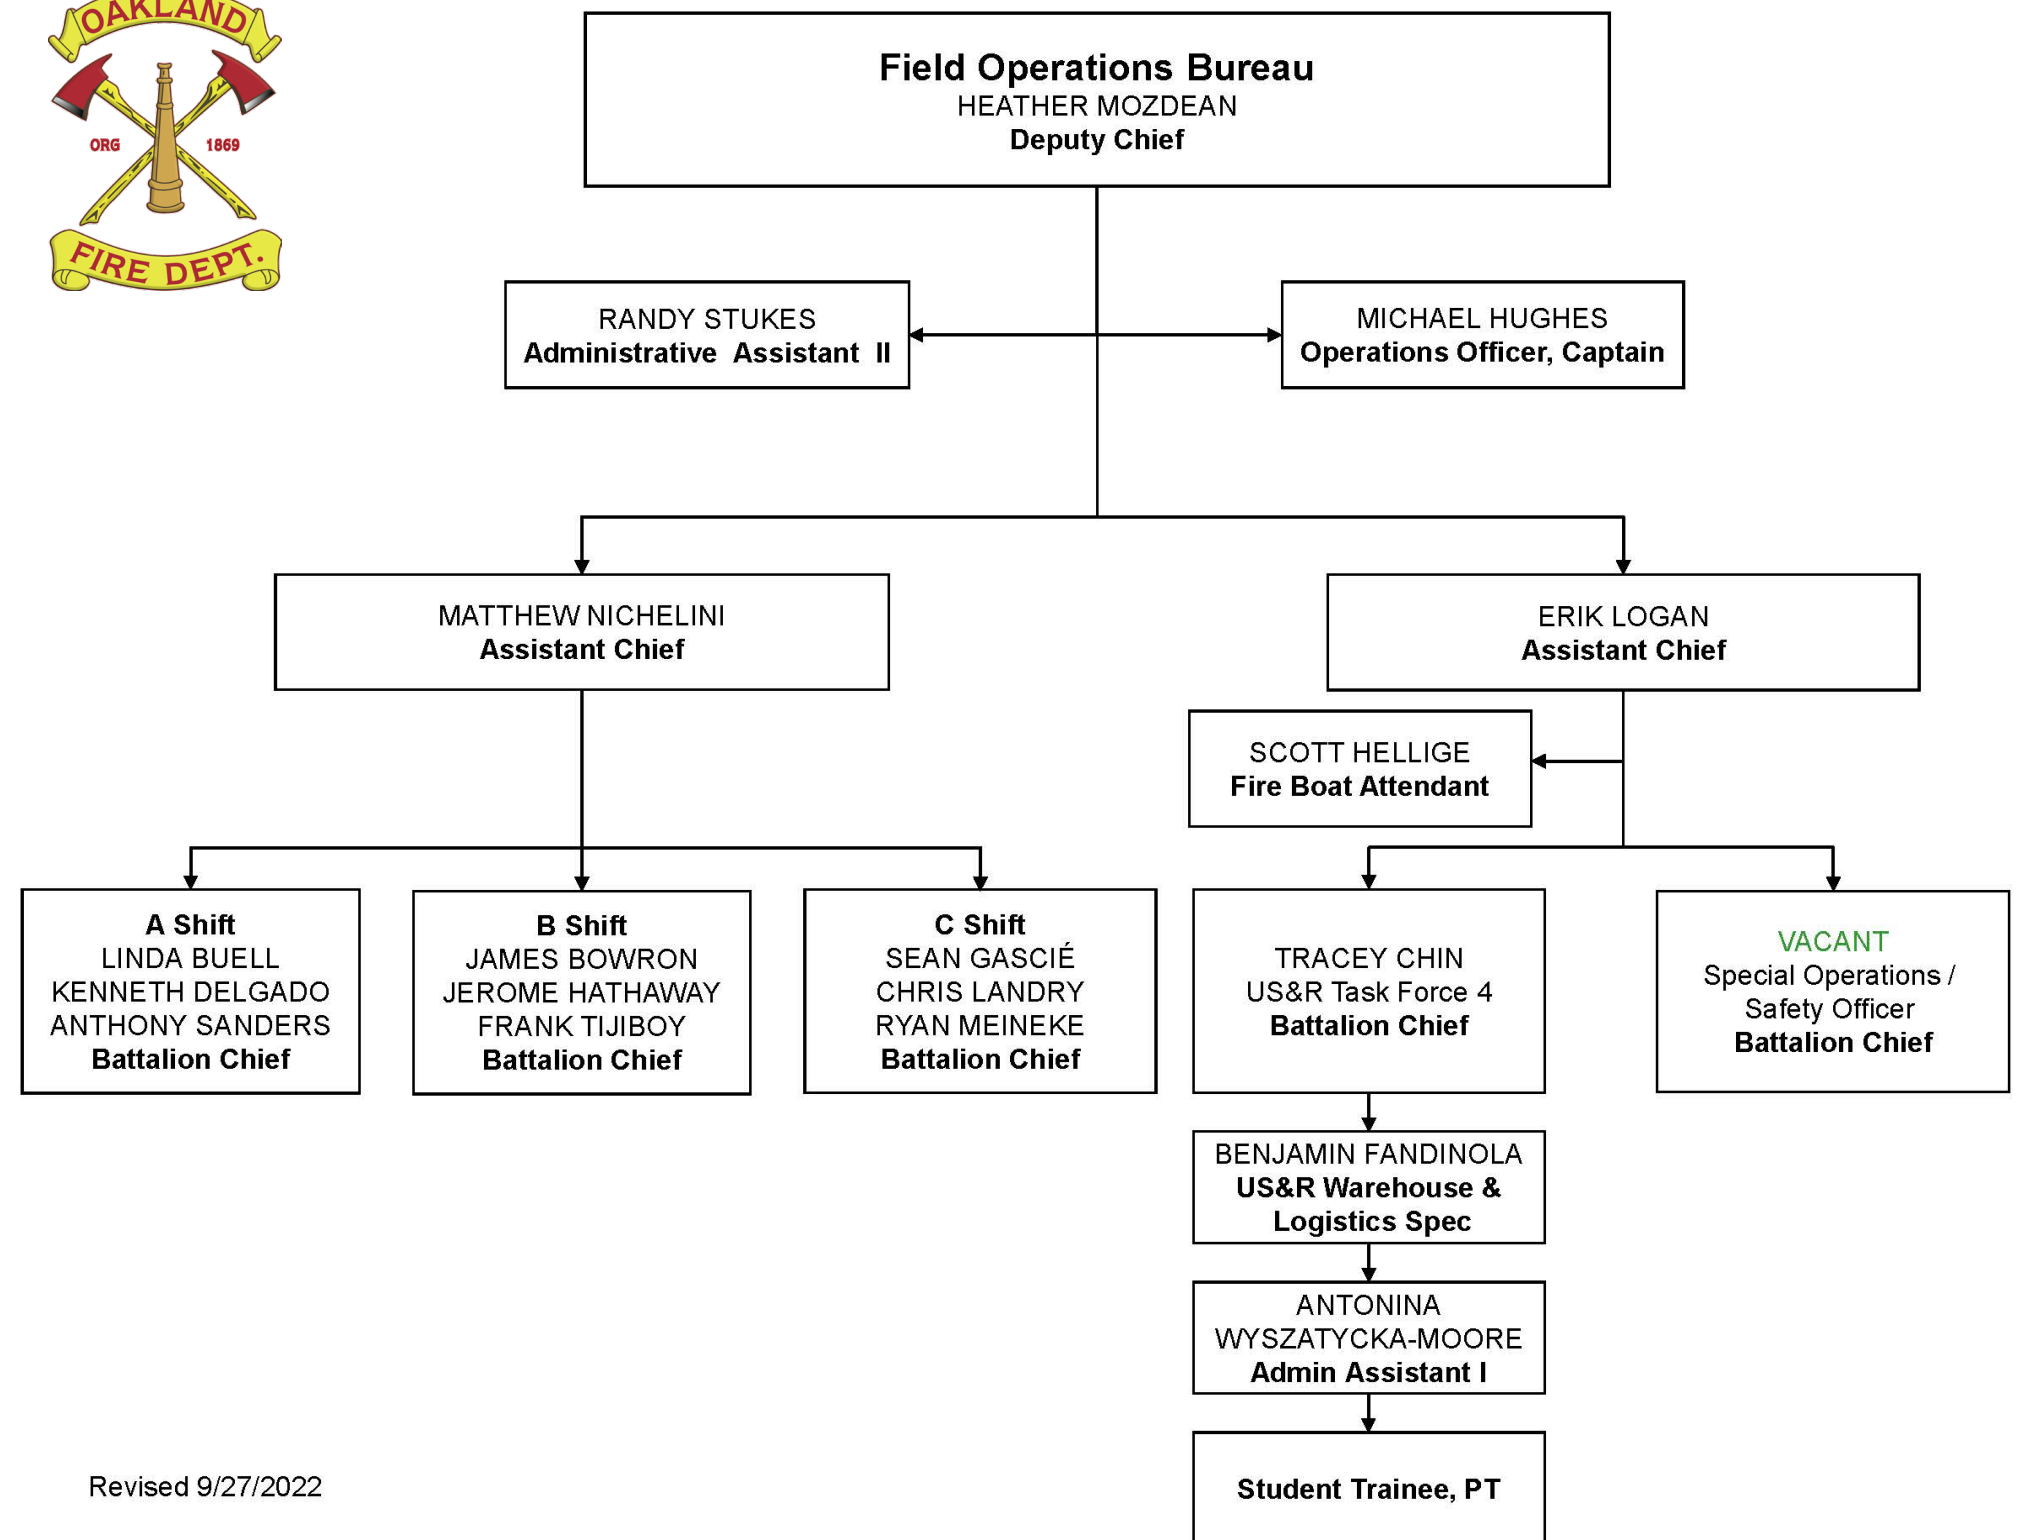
OAKLAND
ORG 1869
FIRE DEPT.

Field Operations Bureau
HEATHER MOZDEAN
Deputy Chief

RANDY STUKES
Administrative Assistant II

MICHAEL HUGHES
Operations Officer, Captain

MATTHEW NICHELINI
Assistant Chief

ERIK LOGAN
Assistant Chief

SCOTT HELLIGE
Fire Boat Attendant

A Shift
LINDA BUELL
KENNETH DELGADO
ANTHONY SANDERS
Battalion Chief

B Shift
JAMES BOWRON
JEROME HATHAWAY
FRANK TIJIBOY
Battalion Chief

C Shift
SEAN GASCIÉ
CHRIS LANDRY
RYAN MEINEKE
Battalion Chief

TRACEY CHIN
US&R Task Force 4
Battalion Chief

VACANT
Special Operations / Safety Officer
Battalion Chief

BENJAMIN FANDINOLA
US&R Warehouse & Logistics Spec

ANTONINA WYSZATYCKA-MOORE
Admin Assistant I

Student Trainee, PT

Revised 9/27/2022